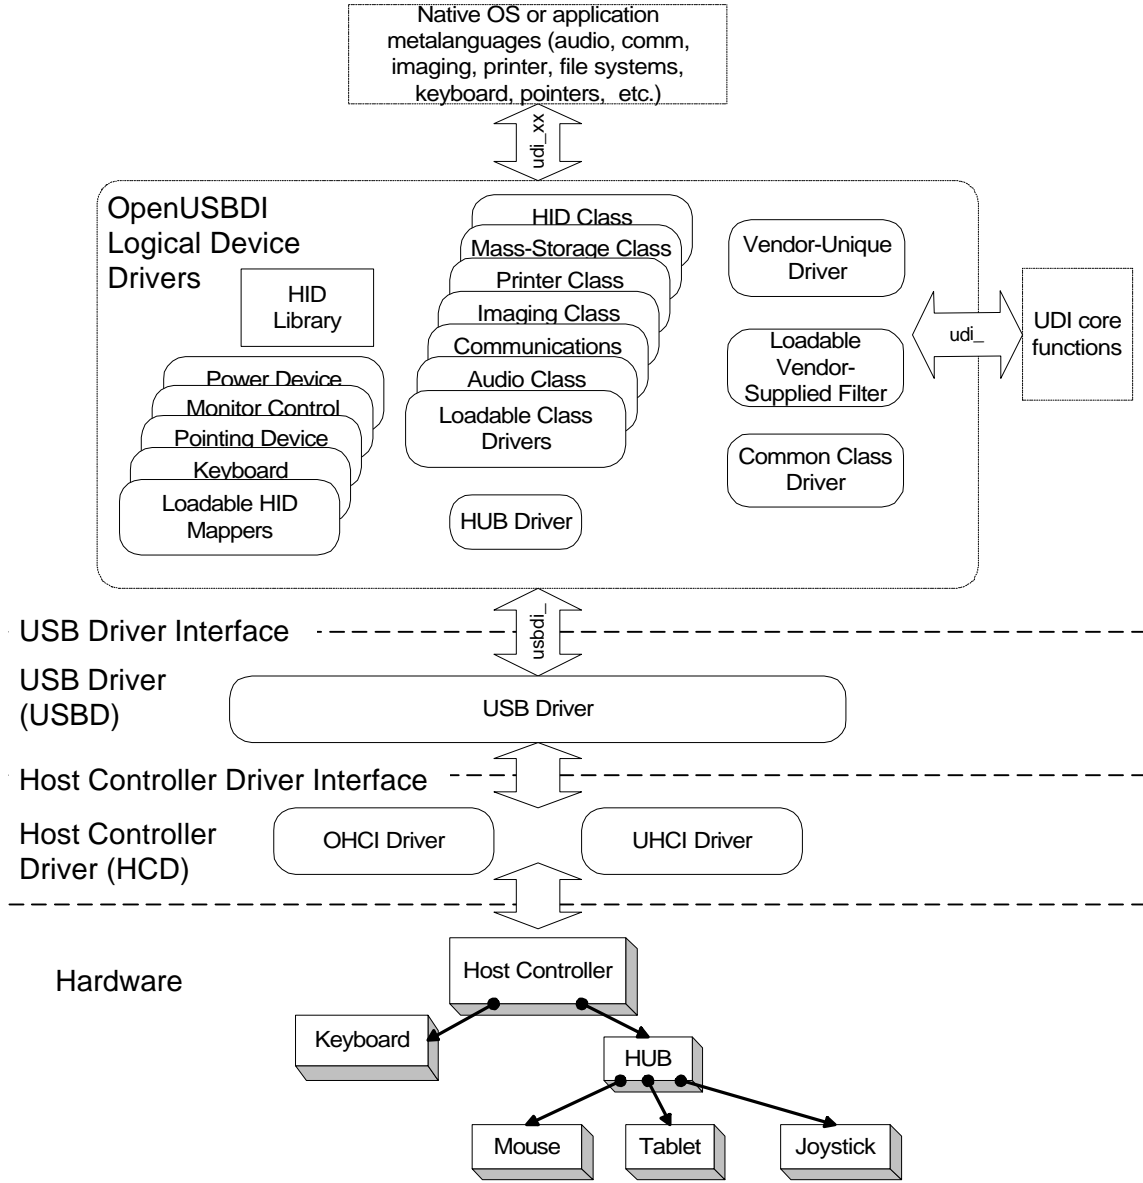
Native OS or application metalanguages (audio, comm, imaging, printer, file systems, keyboard, pointers, etc.)

udi_xx

OpenUSBDI Logical Device Drivers

HID Library

Power Device
Monitor Control
Pointing Device
Keyboard
Loadable HID Mappers

HID Class
Mass-Storage Class
Printer Class
Imaging Class
Communications
Audio Class
Loadable Class Drivers

HUB Driver

Vendor-Unique Driver

Loadable Vendor-Supplied Filter

Common Class Driver

udi_

UDI core functions

USB Driver Interface

usbdi_

USB Driver (USBD)

USB Driver

Host Controller Driver Interface

Host Controller Driver (HCD)

OHCI Driver

UHCI Driver

Hardware

Host Controller

Keyboard

HUB

Mouse

Tablet

Joystick